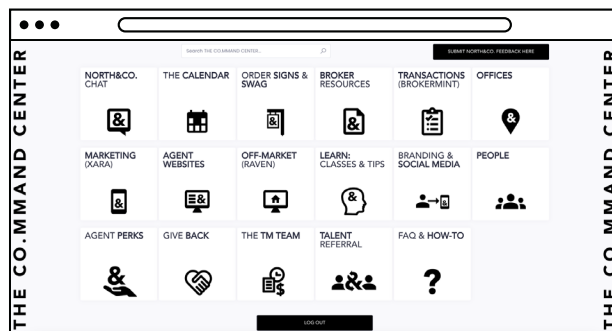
THE CO.MMAND CENTER

Search THE CO.MMAND CENTER...

SUBMIT NORTH&CO. FEEDBACK HERE

NORTH&CO. CHAT

THE CALENDAR

ORDER SIGNS & SWAG

BROKER RESOURCES

TRANSACTIONS (BROKERMINT)

OFFICES

MARKETING (XARA)

AGENT WEBSITES

OFF-MARKET (RAVEN)

LEARN: CLASSES & TIPS

BRANDING & SOCIAL MEDIA

PEOPLE

AGENT PERKS

GIVE BACK

THE TM TEAM

TALENT REFERRAL

FAQ & HOW-TO

LOG OUT

THE CO.MMAND CENTER